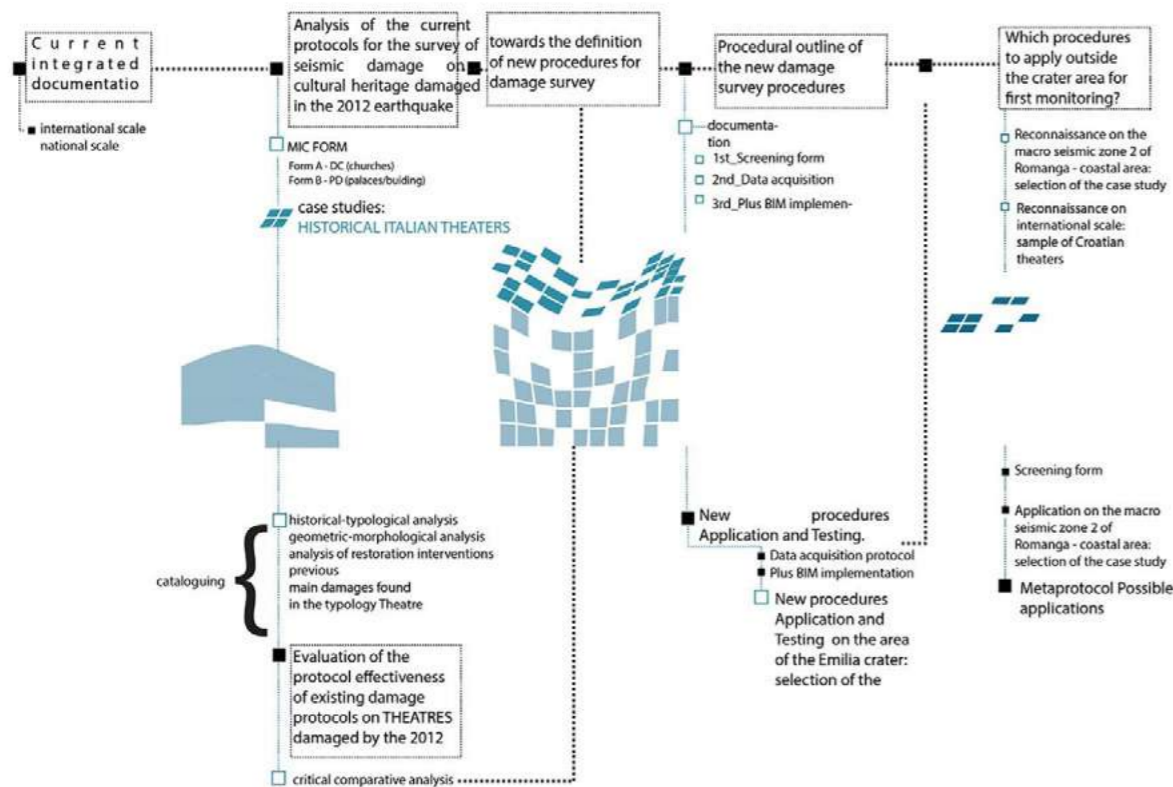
Current integrated documentatio

international scale
national scale

Analysis of the current protocols for the survey of seismic damage on cultural heritage damaged in the 2012 earthquake

MIC FORM
Form A - DC (churches)
Form B - PD (palaces/building)

case studies:
HISTORICAL ITALIAN THEATERS

historical-typological analysis
geometric-morphological analysis
analysis of restoration interventions previous
main damages found in the typology Theatre

cataloguing

Evaluation of the protocol effectiveness of existing damage protocols on THEATRES damaged by the 2012

critical comparative analysis

towards the definition of new procedures for damage survey

Procedural outline of the new damage survey procedures

documentation
1st_Screening form
2nd_Data acquisition
3rd_Plus BIM implemen-

New procedures Application and Testing.
Data acquisition protocol
Plus BIM implementation
New procedures Application and Testing on the area of the Emilia crater: selection of the

Which procedures to apply outside the crater area for first monitoring?

Reconnaissance on the macro seismic zone 2 of Romanga - coastal area: selection of the case study
Reconnaissance on international scale: sample of Croatian theaters

Screening form
Application on the macro seismic zone 2 of Romanga - coastal area: selection of the case study
Metaprotocol Possible applications